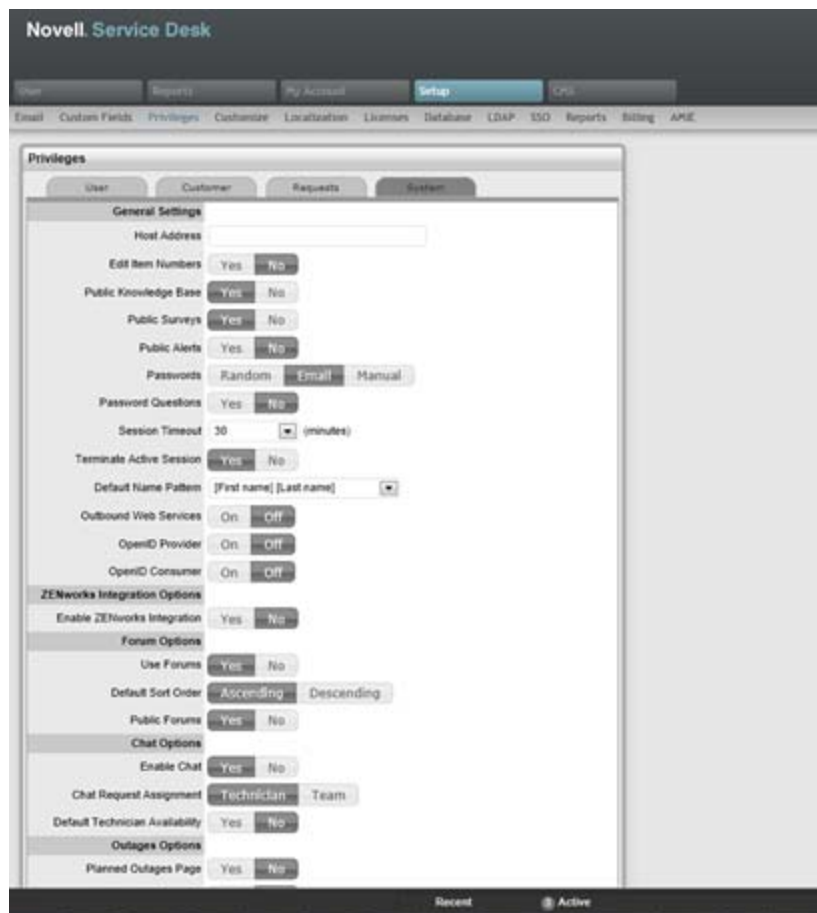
Novell. Service Desk

User Reports My Account Setup CMS

Email Custom Fields Privileges Customize Localization Licenses Database LDAP SSO Reports Billing AMIE

Privileges

User Customer Requests System

General Settings

Host Address

Edit Item Numbers Yes No

Public Knowledge Base Yes No

Public Surveys Yes No

Public Alerts Yes No

Passwords Random Email Manual

Password Questions Yes No

Session Timeout 30 (minutes)

Terminate Active Session Yes No

Default Name Pattern [First name] [Last name]

Outbound Web Services On Off

OpenID Provider On Off

OpenID Consumer On Off

ZENworks Integration Options

Enable ZENworks Integration Yes No

Forum Options

Use Forums Yes No

Default Sort Order Ascending Descending

Public Forums Yes No

Chat Options

Enable Chat Yes No

Chat Request Assignment Technician Team

Default Technician Availability Yes No

Outages Options

Planned Outages Page Yes No

Recent Active